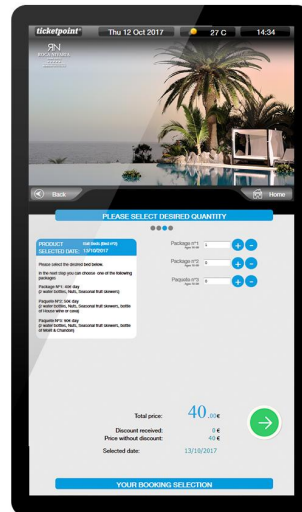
ticketpoint
Thu 12 Oct 2017
27 C
14:34

RN
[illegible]

Back
Home

PLEASE SELECT DESIRED QUANTITY

PRODUCT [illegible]
SELECTED DATE: 13/10/2017

Please select the desired bed below.

In the next step you can choose one of the following packages:

Package Nº1: 40€ day
(2 water bottles, Nuts, Seasonal fruit skewers)

Paquete Nº2: 50€ day
(2 water bottles, Nuts, Seasonal fruit skewers, bottle of House wine or cava)

Paquete Nº3: 90€ day
(2 water bottles, Nuts, Seasonal fruit skewers, bottle of Moët & Chandon)

Package Nº1 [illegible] 1
Package Nº2 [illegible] 0
Paquete Nº3 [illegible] 0

Total price: 40,00€
Discount received: 0 €
Price without discount: 40 €
Selected date: 13/10/2017

YOUR BOOKING SELECTION